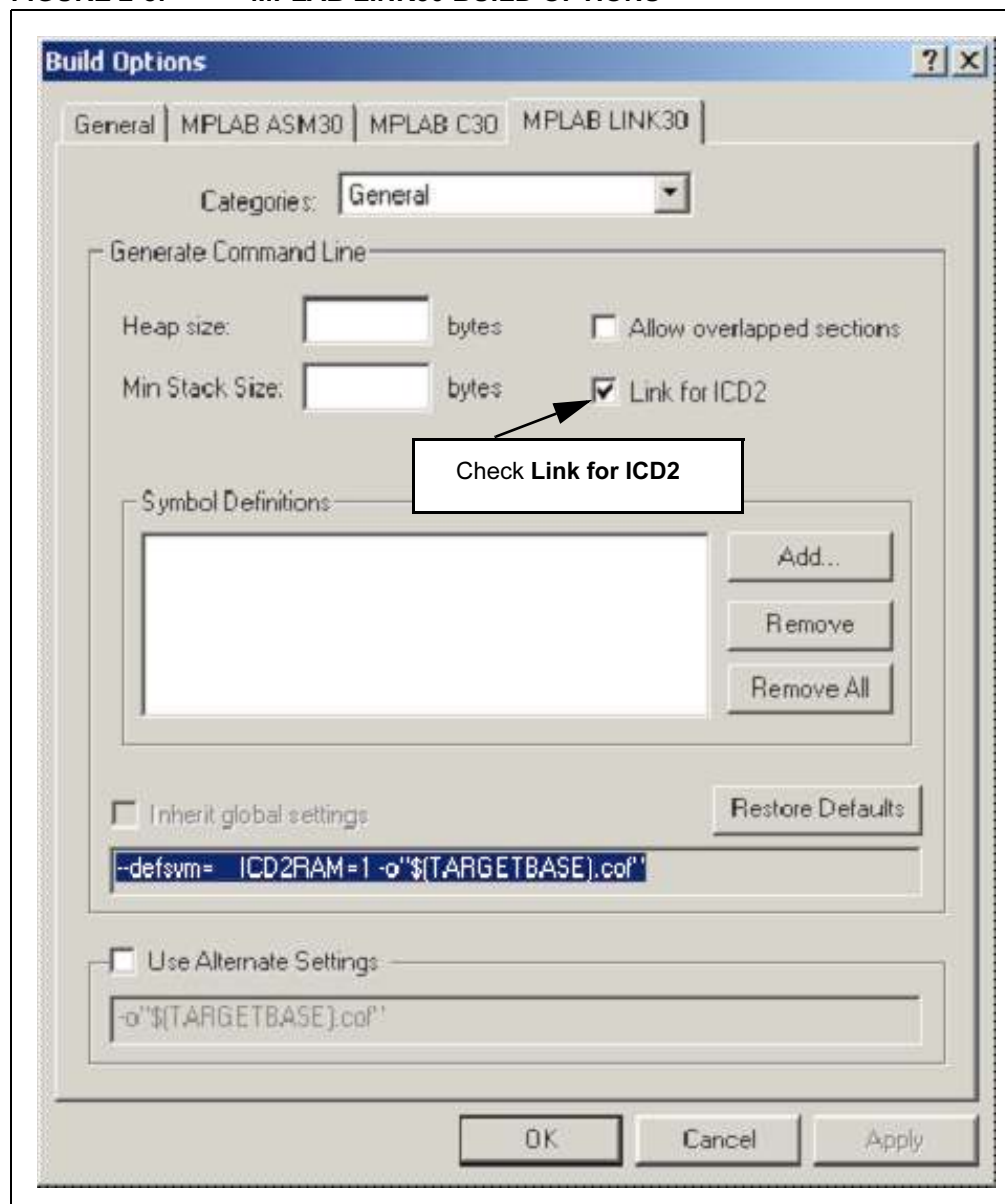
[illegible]

Build Options

?

General | MPLAB ASM30 | MPLAB C30 | MPLAB LINK30

Categories: General

Generate Command Line

Heap size: bytes

Allow overlapped sections

Min Stack Size: bytes

Link for ICD2

Check **Link for ICD2**

Symbol Definitions

Add...

Remove

Remove All

Inherit global settings

Restore Defaults

--defsym=__ICD2RAM=1 -o"$(TARGETBASE).cof"

Use Alternate Settings

-o"$(TARGETBASE).cof"

OK

Cancel

Apply